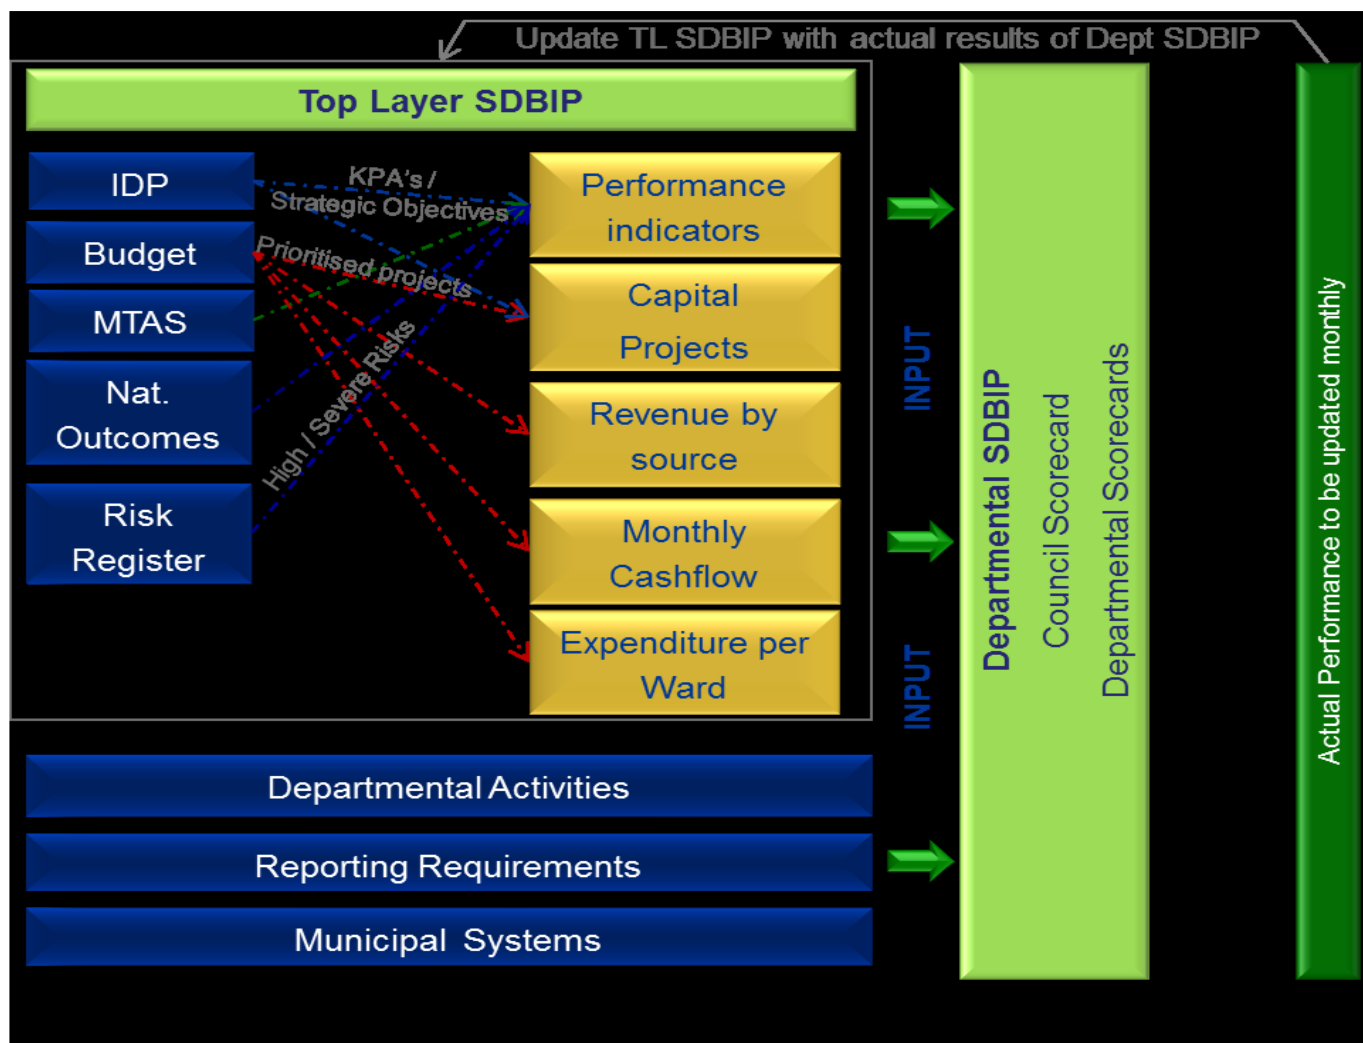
Update TL SDBIP with actual results of Dept SDBIP

Top Layer SDBIP

IDP

Budget

MTAS

Nat. Outcomes

Risk Register

KPA's / Strategic Objectives

Prioritised projects

High / Severe Risks

Performance indicators

Capital Projects

Revenue by source

Monthly Cashflow

Expenditure per Ward

INPUT

INPUT

Departmental SDBIP

Council Scorecard

Departmental Scorecards

Actual Performance to be updated monthly

Departmental Activities

Reporting Requirements

Municipal Systems